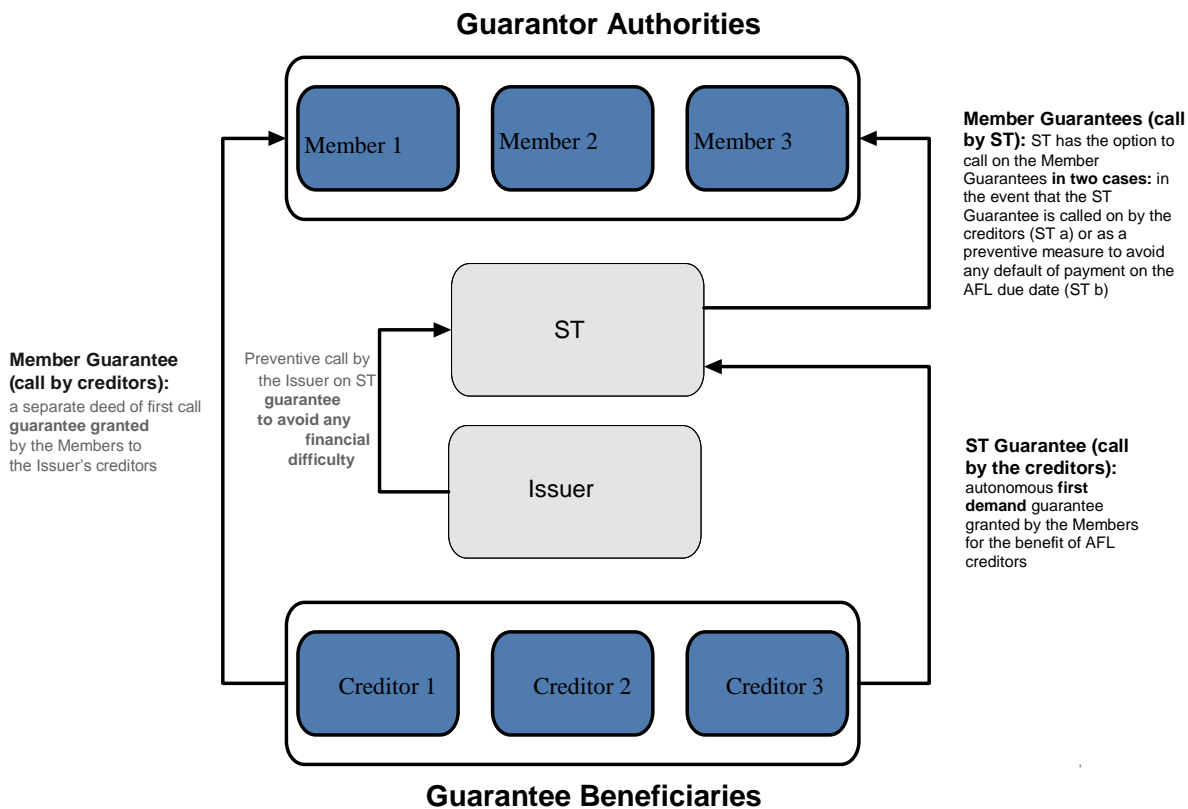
Guarantor Authorities

Member 1

Member 2

Member 3

Member Guarantees (call by ST): ST has the option to call on the Member Guarantees in two cases: in the event that the ST Guarantee is called on by the creditors (ST a) or as a preventive measure to avoid any default of payment on the AFL due date (ST b)

ST

Member Guarantee (call by creditors): a separate deed of first call guarantee granted by the Members to the Issuer's creditors

Preventive call by the Issuer on ST guarantee to avoid any financial difficulty

Issuer

ST Guarantee (call by the creditors): autonomous first demand guarantee granted by the Members for the benefit of AFL creditors

Creditor 1

Creditor 2

Creditor 3

Guarantee Beneficiaries